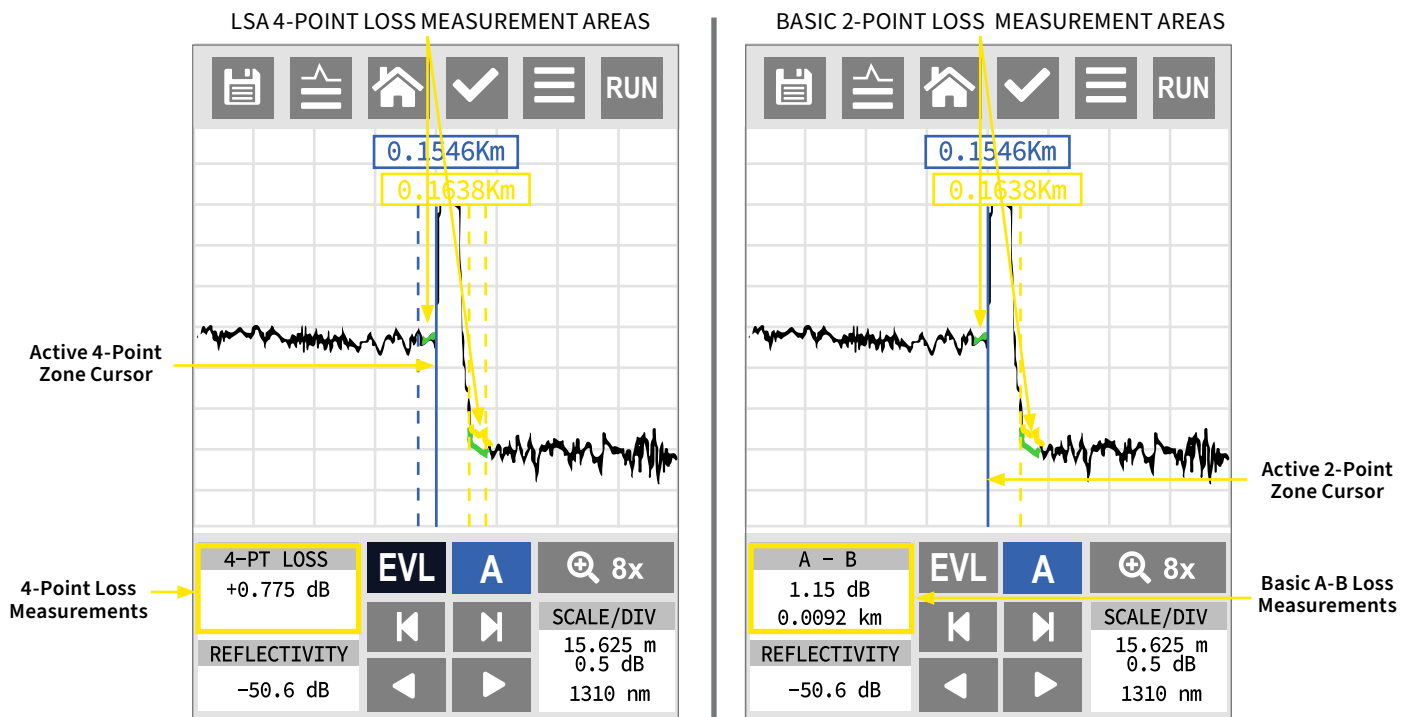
LSA 4-POINT LOSS MEASUREMENT AREAS

RUN

0.1546Km

0.1638Km

Active 4-Point Zone Cursor

4-PT LOSS
+0.775 dB

EVL

A

8x

4-Point Loss Measurements

REFLECTIVITY
-50.6 dB

SCALE/DIV
15.625 m
0.5 dB
1310 nm

BASIC 2-POINT LOSS MEASUREMENT AREAS

RUN

0.1546Km

0.1638Km

Active 2-Point Zone Cursor

A – B
1.15 dB
0.0092 km

EVL

A

8x

Basic A-B Loss Measurements

REFLECTIVITY
-50.6 dB

SCALE/DIV
15.625 m
0.5 dB
1310 nm